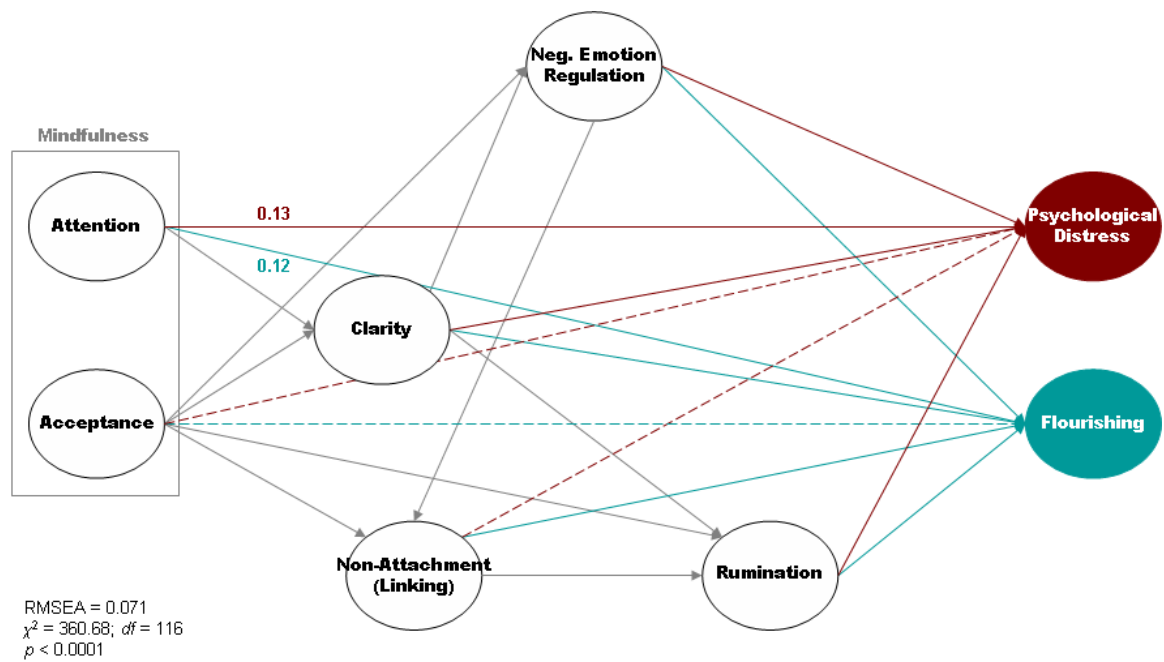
Neg. Emotion Regulation

Mindfulness

Attention

0.13

0.12

Psychological Distress

Clarity

Acceptance

Flourishing

Non-Attachment (Linking)

Rumination

RMSEA = 0.071
$\chi^2$ = 360.68; $df$ = 116
$p$ < 0.0001